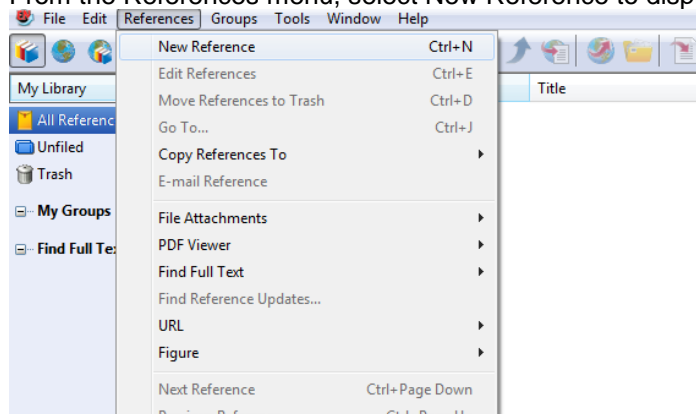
From the References menu, select New Reference to disp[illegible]

File Edit References Groups Tools Window Help

My Library

All Referenc

Unfiled

Trash

My Groups

Find Full Te:

Title

New Reference Ctrl+N
Edit References Ctrl+E
Move References to Trash Ctrl+D
Go To... Ctrl+J
Copy References To
E-mail Reference
File Attachments
PDF Viewer
Find Full Text
Find Reference Updates...
URL
Figure
Next Reference Ctrl+Page Down
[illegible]